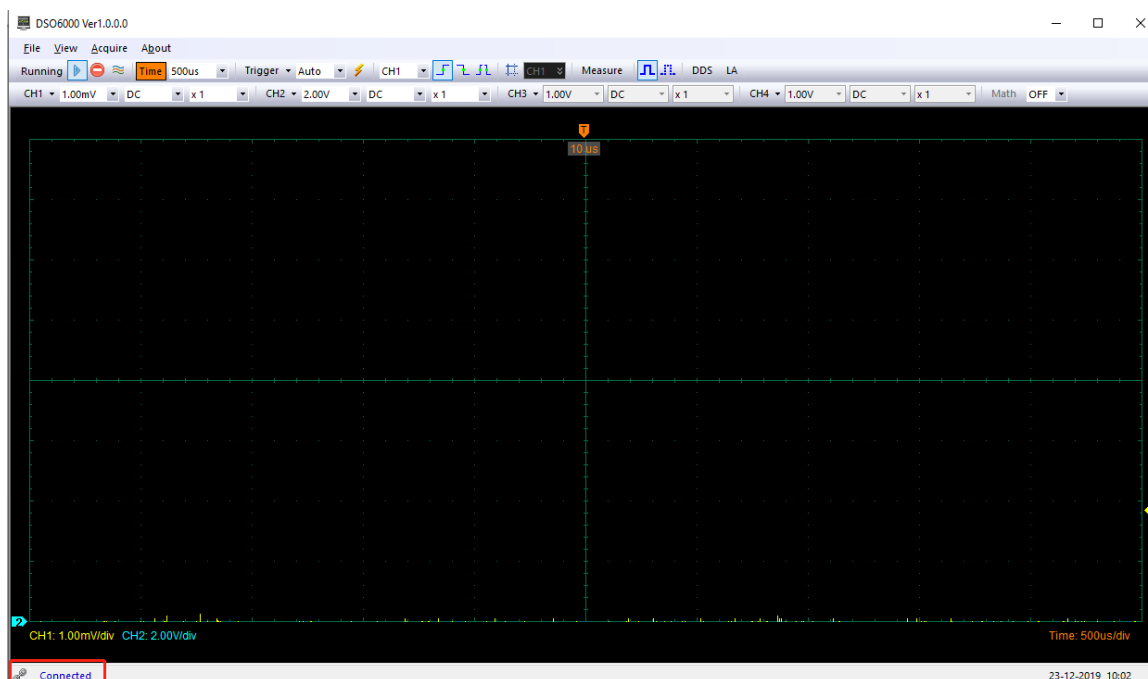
DSO6000 Ver1.0.0.0

File View Acquire About

Running Time 500us Trigger Auto CH1 CH1 Measure DDS LA

CH1 1.00mV DC x 1 CH2 2.00V DC x 1 CH3 1.00V DC x 1 CH4 1.00V DC x 1 Math OFF

T
10 us

2

CH1: 1.00mV/div CH2: 2.00V/div Time: 500us/div

Connected 23-12-2019 10:02